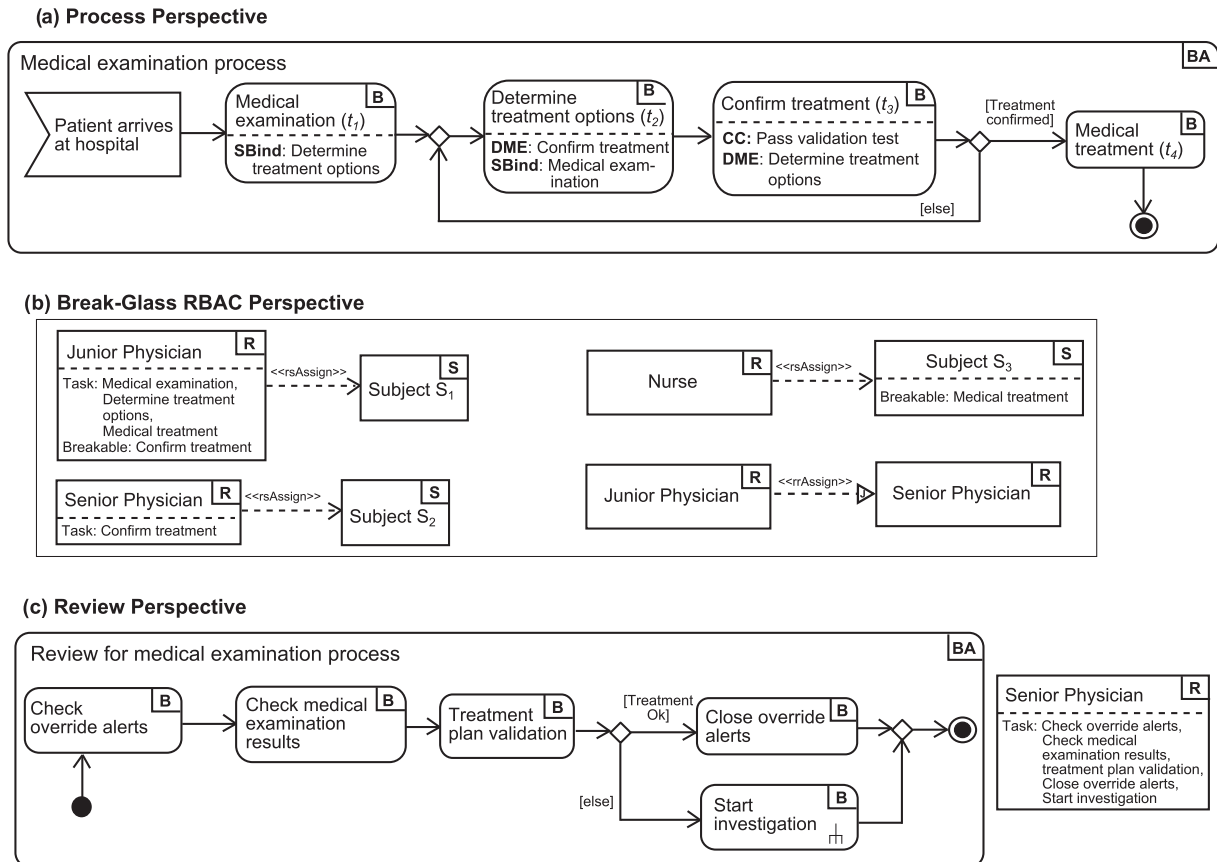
(a) Process Perspective

Medical examination process

BA

Patient arrives at hospital

Medical examination ($t_1$)
B
SBind: Determine treatment options

Determine treatment options ($t_2$)
B
DME: Confirm treatment
SBind: Medical examination

Confirm treatment ($t_3$)
B
CC: Pass validation test
DME: Determine treatment options

[Treatment confirmed]

Medical treatment ($t_4$)
B

[else]

(b) Break-Glass RBAC Perspective

Junior Physician
R
Task: Medical examination, Determine treatment options, Medical treatment
Breakable: Confirm treatment

<<rsAssign>>

Subject $S_1$
S

Nurse
R

<<rsAssign>>

Subject $S_3$
S
Breakable: Medical treatment

Senior Physician
R
Task: Confirm treatment

<<rsAssign>>

Subject $S_2$
S

Junior Physician
R

<<rrAssign>>

Senior Physician
R

(c) Review Perspective

Review for medical examination process

BA

Check override alerts
B

Check medical examination results
B

Treatment plan validation
B

[Treatment Ok]

Close override alerts
B

[else]

Start investigation
B

Senior Physician
R
Task: Check override alerts, Check medical examination results, treatment plan validation, Close override alerts, Start investigation